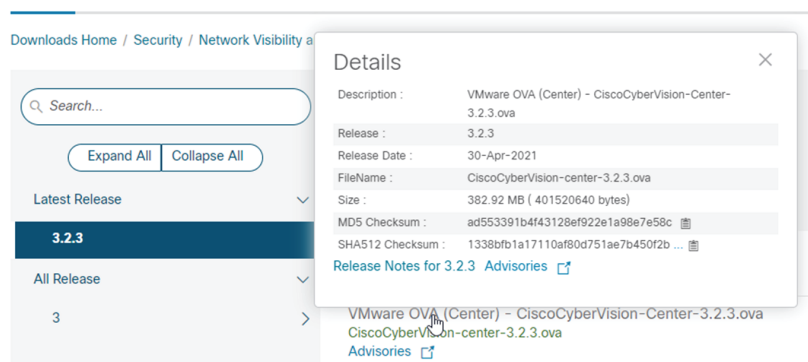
Downloads Home / Security / Network Visibility a

Search...

Expand All | Collapse All

Latest Release

3.2.3

All Release

3

Details

| | |
|---|---|
| Description : | VMware OVA (Center) - CiscoCyberVision-Center-3.2.3.ova |
| Release : | 3.2.3 |
| Release Date : | 30-Apr-2021 |
| FileName : | CiscoCyberVision-center-3.2.3.ova |
| Size : | 382.92 MB ( 401520640 bytes) |
| MD5 Checksum : | ad553391b4f43128ef922e1a98e7e58c |
| SHA512 Checksum : | 1338bfb1a17110af80d751ae7b450f2b ... |

Release Notes for 3.2.3 Advisories

VMware OVA (Center) - CiscoCyberVision-Center-3.2.3.ova
CiscoCyberVision-center-3.2.3.ova
Advisories